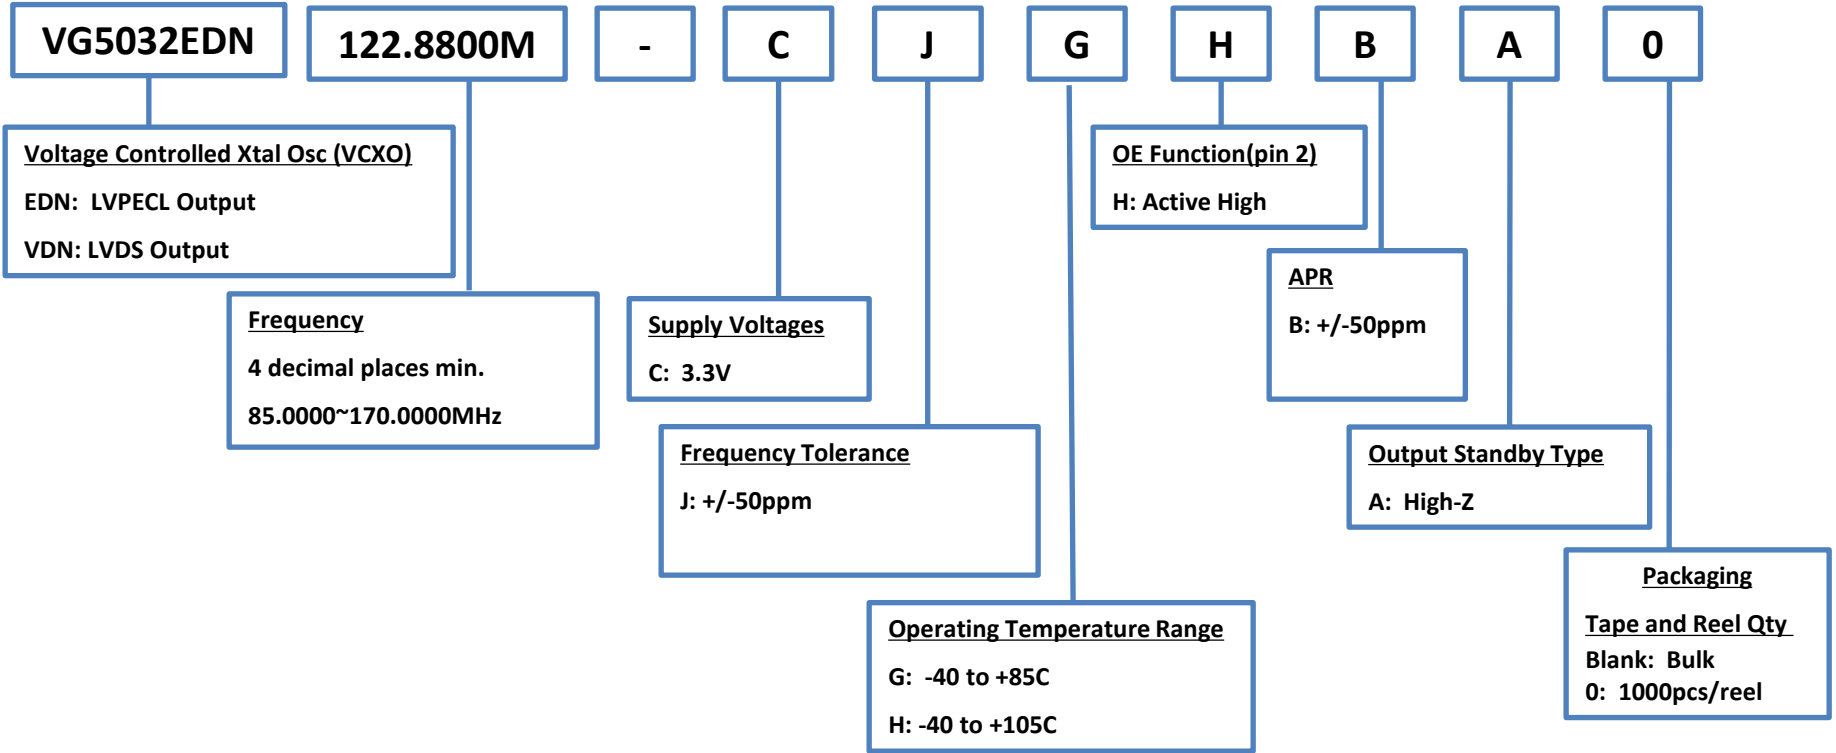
VG5032EDN

122.8800M

-

C

J

G

H

B

A

0

Voltage Controlled Xtal Osc (VCXO)
EDN: LVPECL Output
VDN: LVDS Output

Frequency
4 decimal places min.
85.0000~170.0000MHz

Supply Voltages
C: 3.3V

Frequency Tolerance
J: +/-50ppm

Operating Temperature Range
G: -40 to +85C
H: -40 to +105C

OE Function(pin 2)
H: Active High

APR
B: +/-50ppm

Output Standby Type
A: High-Z

Packaging
Tape and Reel Qty
Blank: Bulk
0: 1000pcs/reel